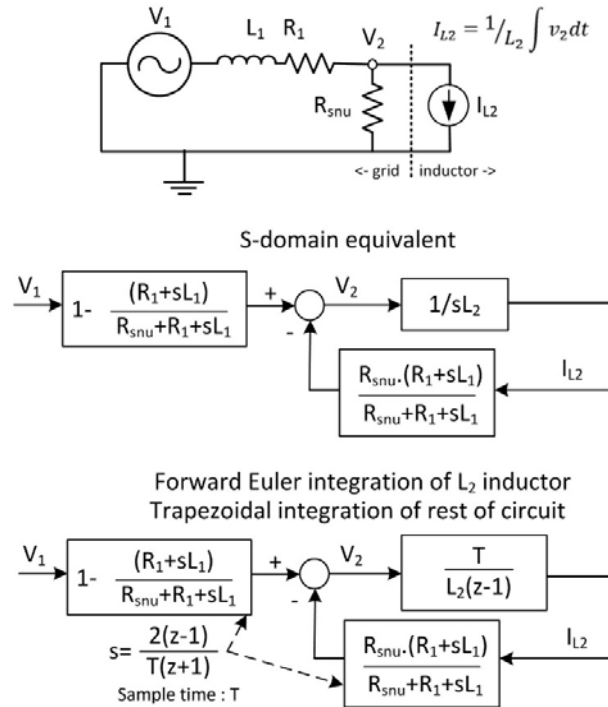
$V_1$ $L_1$ $R_1$ $V_2$ $I_{L2} = {}^1/_{L_2} \int v_2 dt$

$R_{snu}$ $I_{L2}$

<- grid inductor ->

S-domain equivalent

$V_1$ $1- \frac{(R_1+sL_1)}{R_{snu}+R_1+sL_1}$ + - $V_2$ $1/sL_2$

$\frac{R_{snu}.(R_1+sL_1)}{R_{snu}+R_1+sL_1}$ $I_{L2}$

Forward Euler integration of $L_2$ inductor
Trapezoidal integration of rest of circuit

$V_1$ $1- \frac{(R_1+sL_1)}{R_{snu}+R_1+sL_1}$ + - $V_2$ $\frac{T}{L_2(z-1)}$

$s= \frac{2(z-1)}{T(z+1)}$
Sample time : T

$\frac{R_{snu}.(R_1+sL_1)}{R_{snu}+R_1+sL_1}$ $I_{L2}$